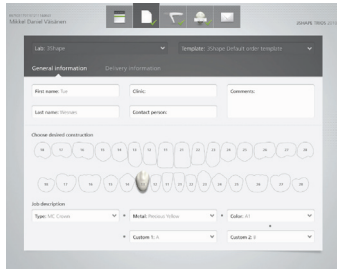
Mikkel Daniel Vinsløv

3SHAPE

Lab: 3Shape

Template: 3Shape Default order template

General information

Delivery information

First name: Tue

Clinic:

Comments:

Last name: Nielsen

Contact person:

Choose desired construction

Job description

Type: MC Crown

Metal: Precious Yellow

Color: A1

Custom 1: A

Custom 2: 3